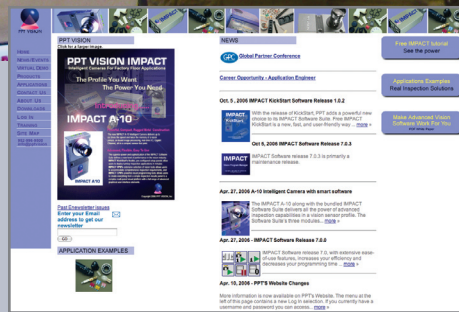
PPT VISION

HOME
NEWS/EVENTS
VIRTUAL DEMO
PRODUCTS
APPLICATIONS
CONTACT US
ABOUT US
DISTRIBUTORS
LOG IN
TRAINING
SITE MAP

PPT VISION
Click for a larger image.

PPT VISION IMPACT
Intelligent Cameras For Factory Floor Applications
The Profile You Want
The Power You Need

IMPACT A-10

Past Enewsletter Issues
Enter your Email address to get our newsletter
GO

APPLICATION EXAMPLES

NEWS
GPC Global Partner Conference
Career Opportunity - Application Engineer

Oct. 5 , 2006 IMPACT KickStart Software Release 1.0.2
With the release of KickStart, PPT adds a powerful new choice to its IMPACT Software Suite. Free IMPACT KickStart is a new, fast, and user-friendly way... more »

Oct 5, 2006 IMPACT Software Release 7.0.3
IMPACT Software release 7.0.3 is primarily a maintenance release.

Apr. 27, 2006 A-10 Intelligent Camera with smart software
The IMPACT A-10 along with the bundled IMPACT Software Suite delivers all the power of advanced inspection capabilities in a vision sensor profile. The Software Suite's three modules... more »

Apr. 27, 2006 - IMPACT Software Release 7.0.0
IMPACT Software release 7.0, with extensive ease-of-use features, increases your efficiency and decreases your programming time... more »

Apr. 10, 2006 - PPT's Website Changes
More information is now available on PPT's Website. The menu at the left of this page contains a new Log In selection. If you currently have a username and password you can access... more »

Free IMPACT tutorial
See the power

Applications Examples
Real Inspection Solutions

Make Advanced Vision Software Work For You